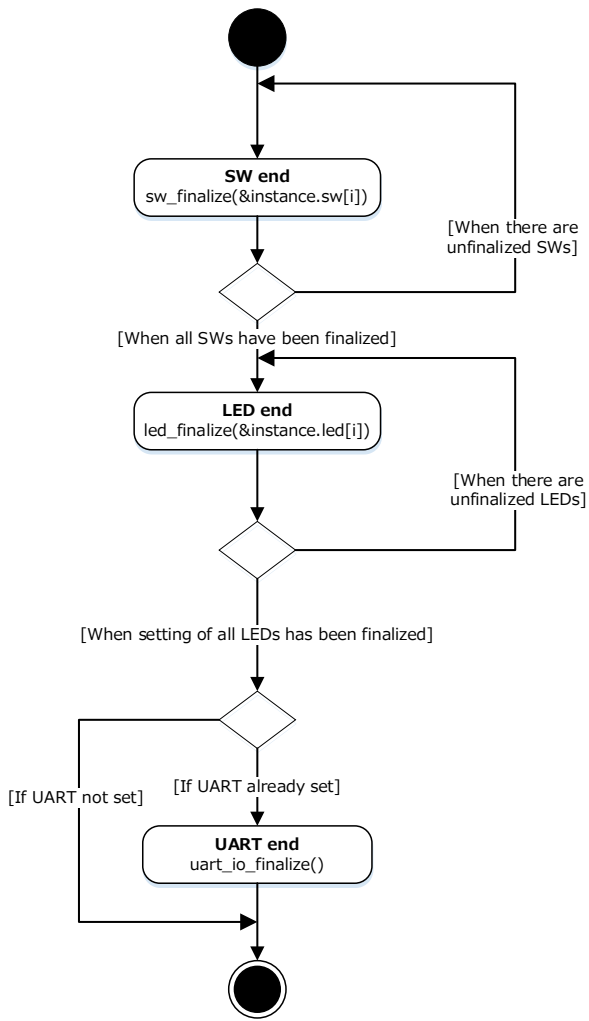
**SW end**
sw_finalize(&instance.sw[i])

[When there are unfinalized SWs]

[When all SWs have been finalized]

**LED end**
led_finalize(&instance.led[i])

[When there are unfinalized LEDs]

[When setting of all LEDs has been finalized]

[If UART not set]

[If UART already set]

**UART end**
uart_io_finalize()